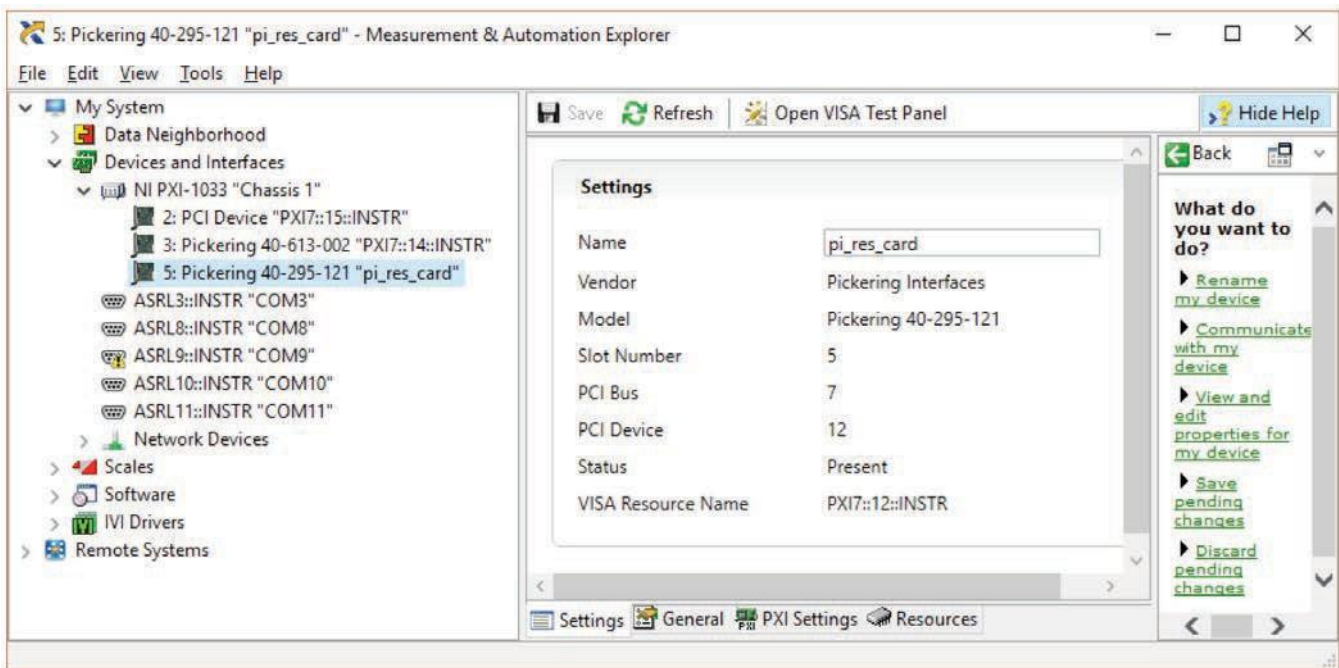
5: Pickering 40-295-121 "pi_res_card" - Measurement & Automation Explorer

File Edit View Tools Help

My System
Data Neighborhood
Devices and Interfaces
NI PXI-1033 "Chassis 1"
2: PCI Device "PXI7::15::INSTR"
3: Pickering 40-613-002 "PXI7::14::INSTR"
5: Pickering 40-295-121 "pi_res_card"
ASRL3::INSTR "COM3"
ASRL8::INSTR "COM8"
ASRL9::INSTR "COM9"
ASRL10::INSTR "COM10"
ASRL11::INSTR "COM11"
Network Devices
Scales
Software
IVI Drivers
Remote Systems

Save Refresh Open VISA Test Panel

Hide Help

Settings

| | |
|---|---|
| Name | pi_res_card |
| Vendor | Pickering Interfaces |
| Model | Pickering 40-295-121 |
| Slot Number | 5 |
| PCI Bus | 7 |
| PCI Device | 12 |
| Status | Present |
| VISA Resource Name | PXI7::12::INSTR |

Settings General PXI Settings Resources

Back

What do you want to do?

Rename my device

Communicate with my device

View and edit properties for my device

Save pending changes

Discard pending changes